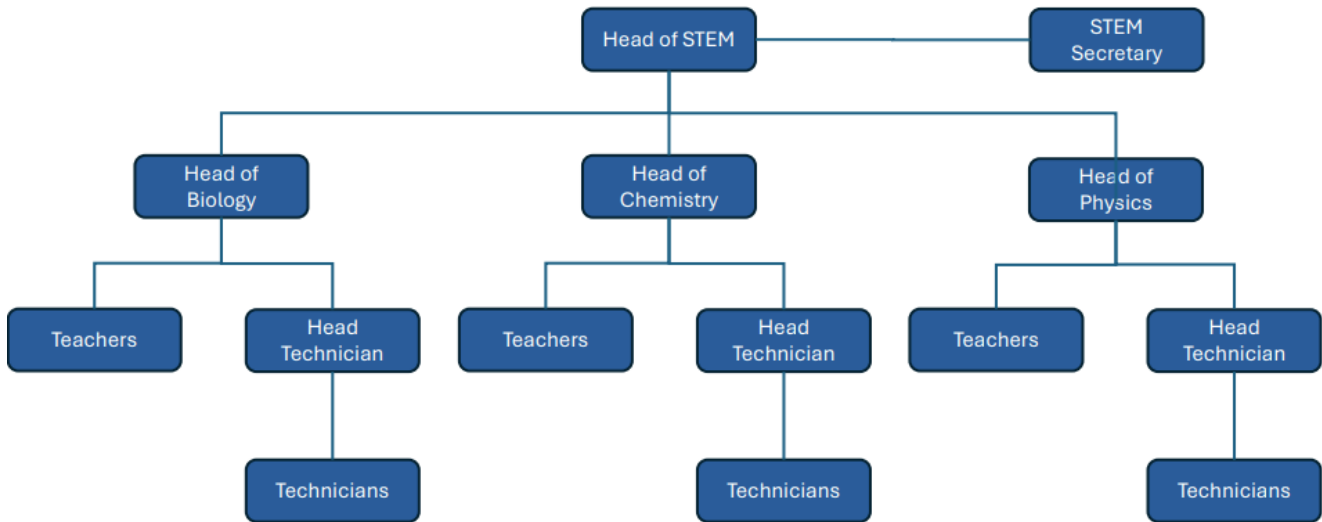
Head of STEM

STEM Secretary

Head of Biology

Head of Chemistry

Head of Physics

Teachers

Head Technician

Teachers

Head Technician

Teachers

Head Technician

Technicians

Technicians

Technicians